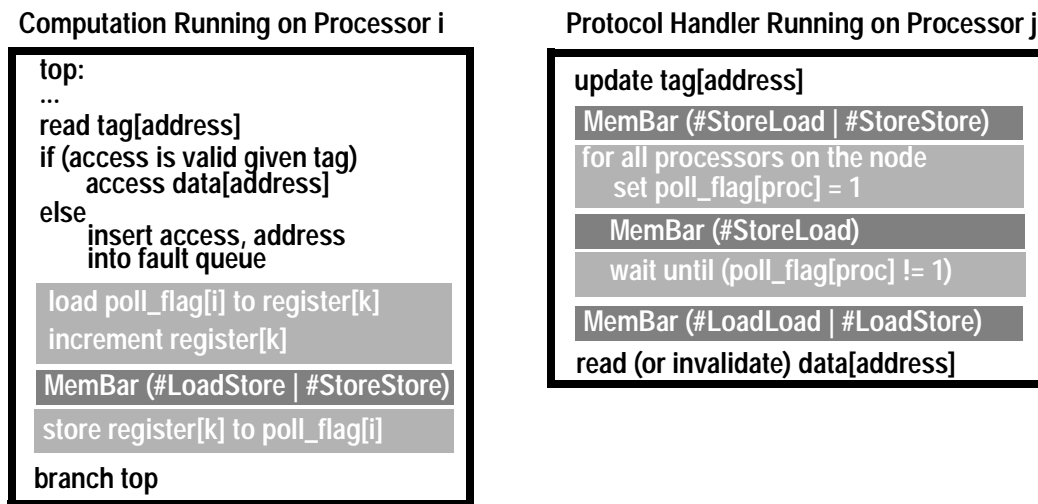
Computation Running on Processor i

top:
...
read tag[address]
if (access is valid given tag)
access data[address]
else
insert access, address into fault queue

load poll_flag[i] to register[k]
increment register[k]

MemBar (#LoadStore | #StoreStore)

store register[k] to poll_flag[i]

branch top

Protocol Handler Running on Processor j

update tag[address]

MemBar (#StoreLoad | #StoreStore)

for all processors on the node
set poll_flag[proc] = 1

MemBar (#StoreLoad)

wait until (poll_flag[proc] != 1)

MemBar (#LoadLoad | #LoadStore)

read (or invalidate) data[address]